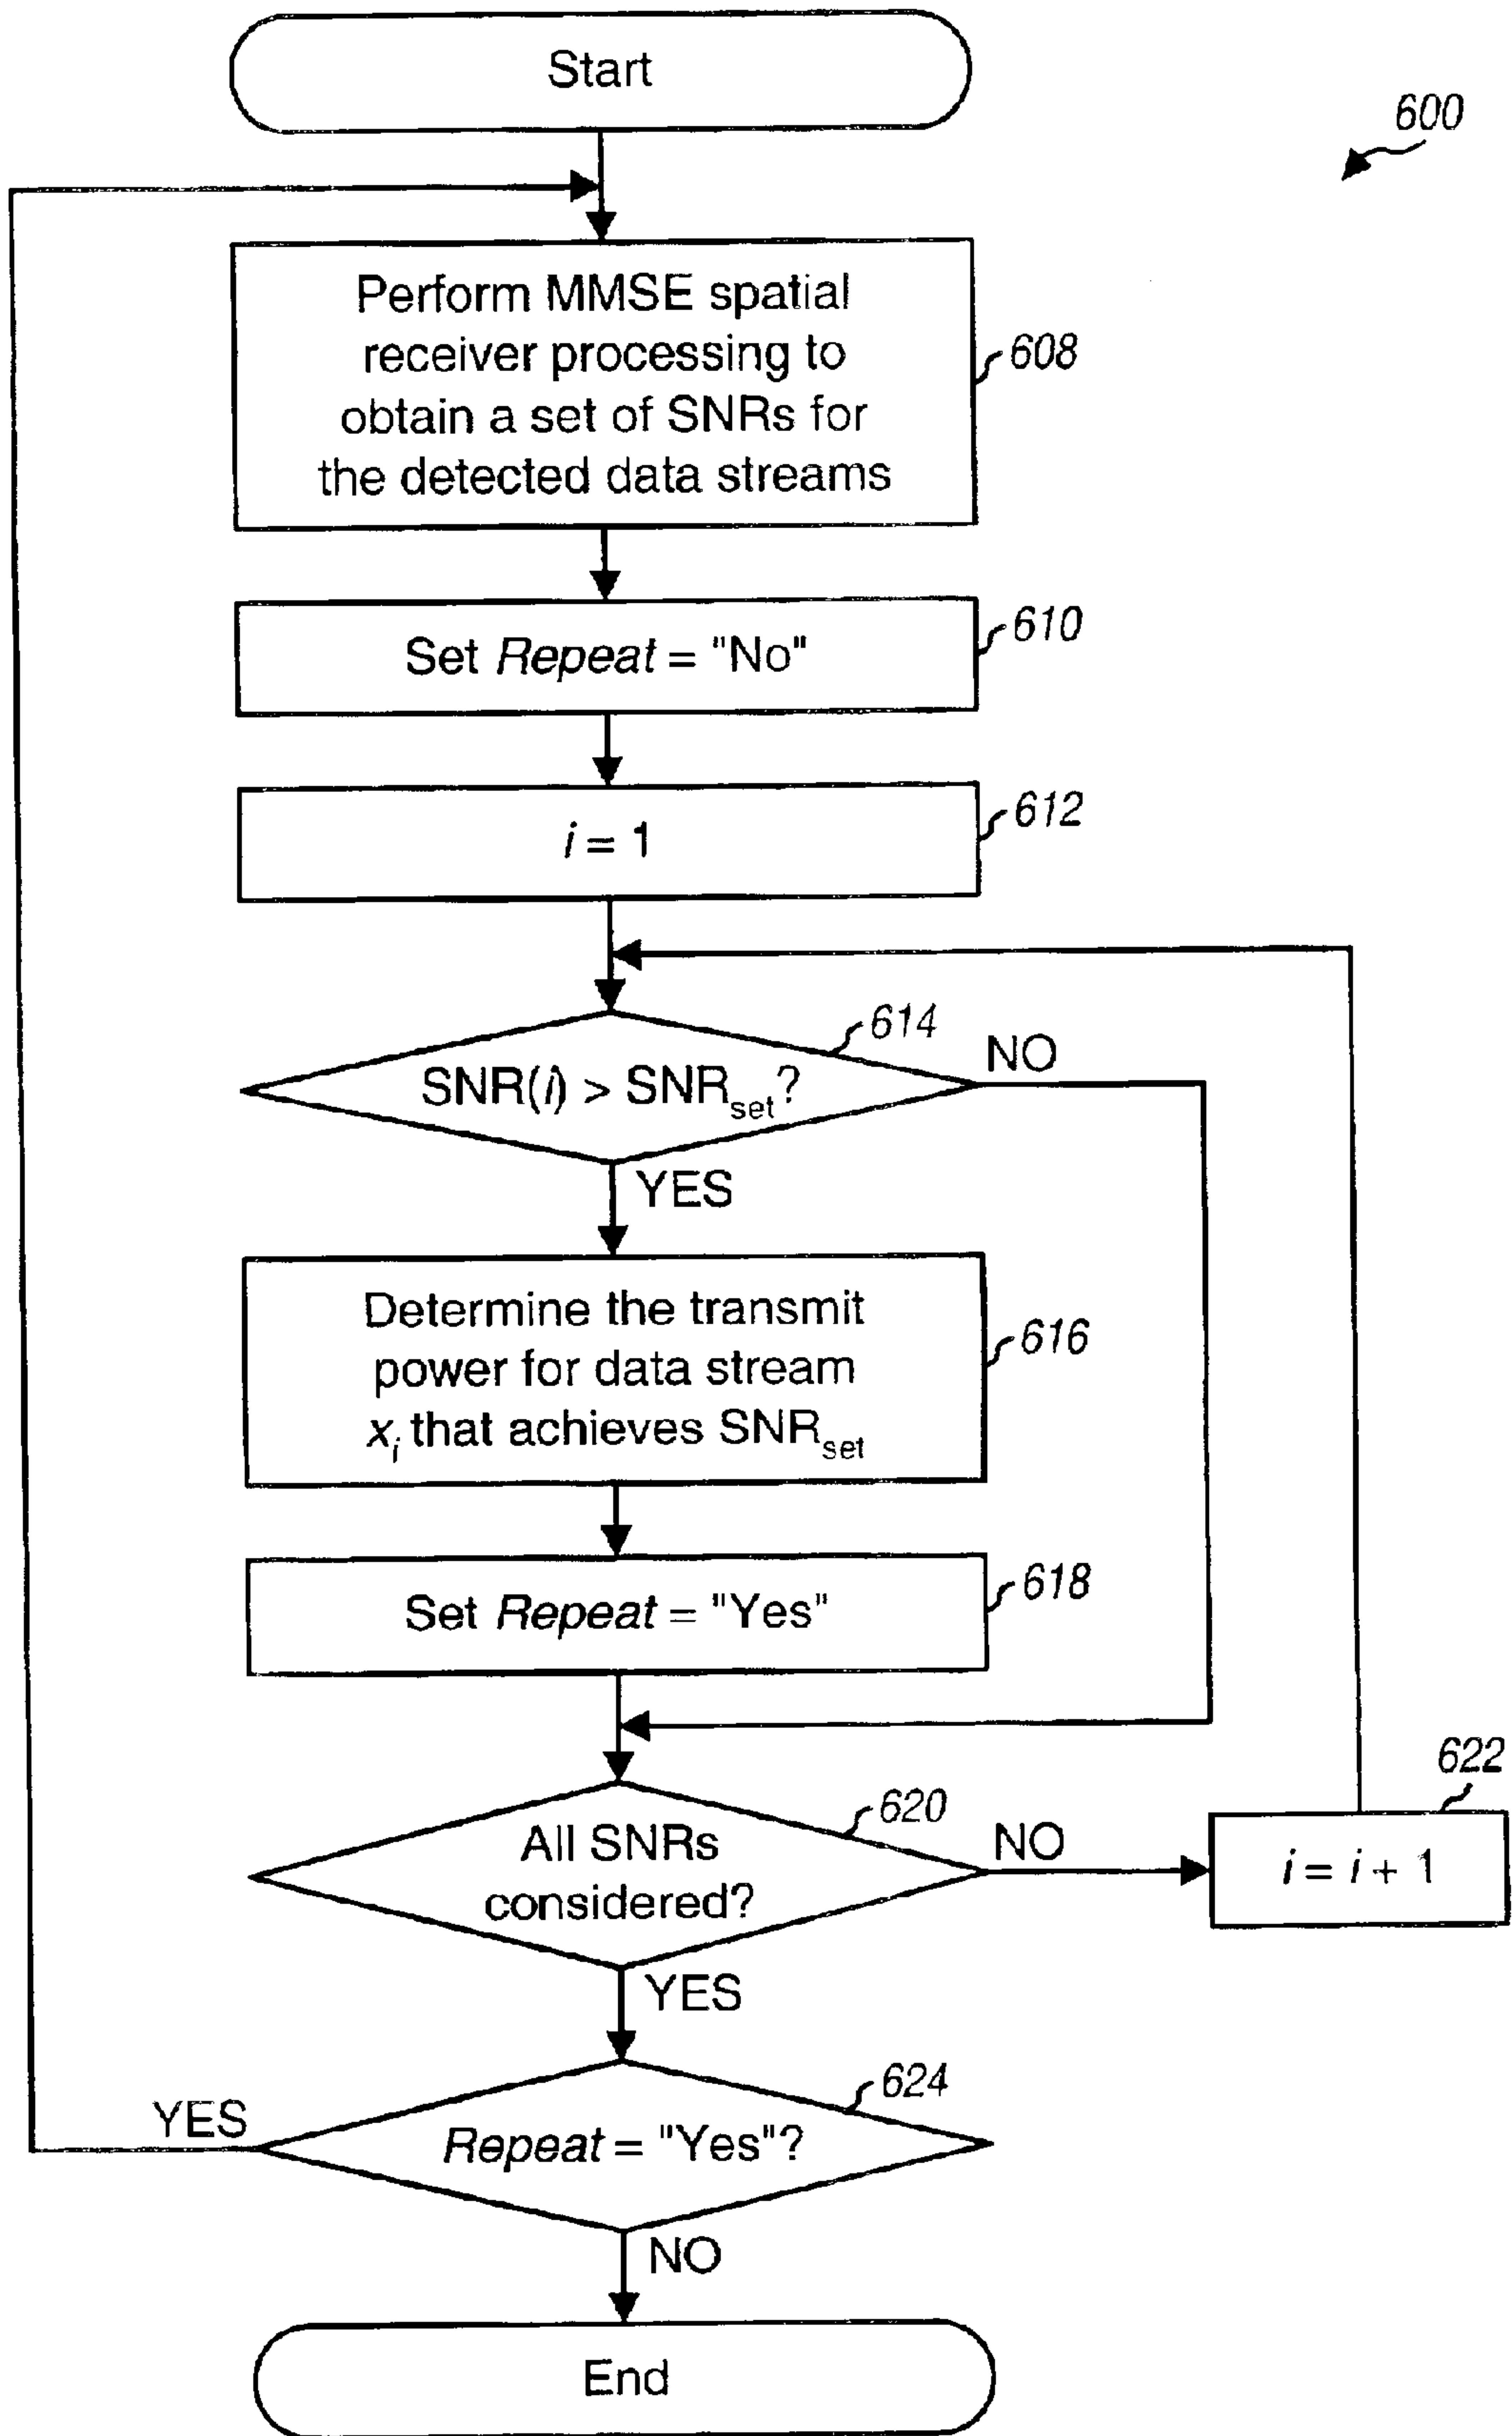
Start

600

Perform MMSE spatial receiver processing to obtain a set of SNRs for the detected data streams

608

Set *Repeat* = "No"

610

$i = 1$

612

614

$SNR(i) > SNR_{set}$?

NO

YES

Determine the transmit power for data stream $x_i$ that achieves $SNR_{set}$

616

Set *Repeat* = "Yes"

618

620

All SNRs considered?

NO

622

$i = i + 1$

YES

624

YES

*Repeat* = "Yes"?

NO

End